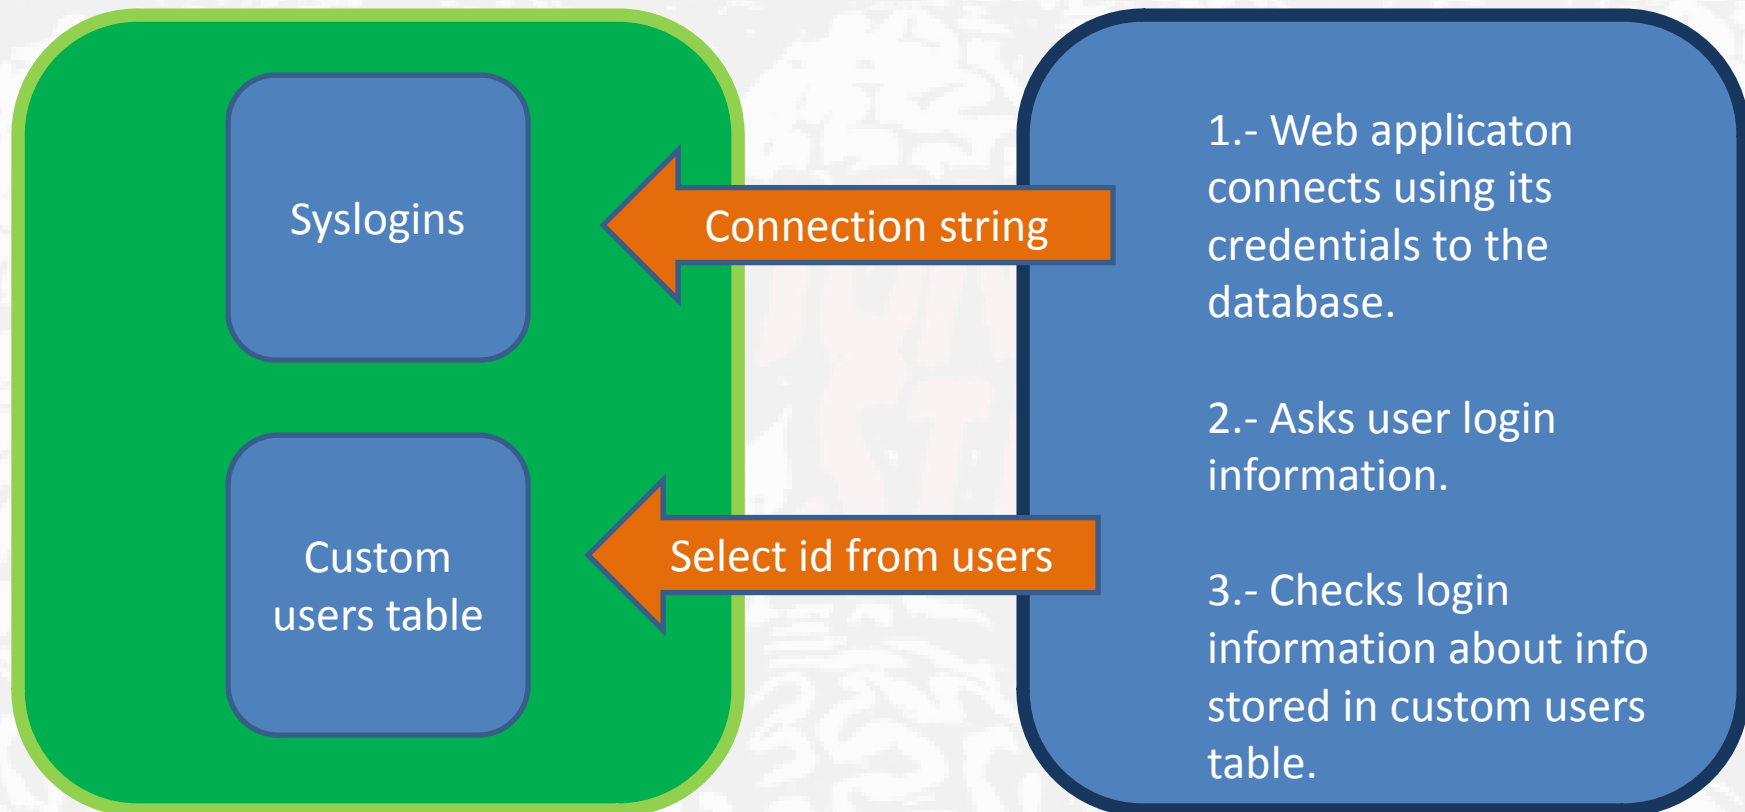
Syslogins

Custom users table

Connection string

Select id from users

1.- Web applicaton connects using its credentials to the database.

2.- Asks user login information.

3.- Checks login information about info stored in custom users table.